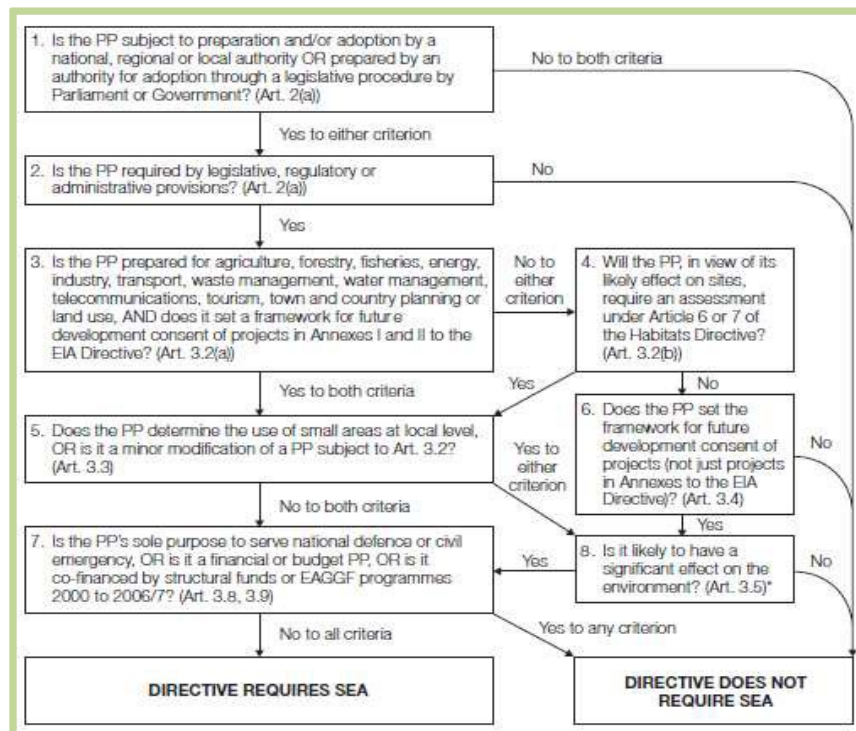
1. Is the PP subject to preparation and/or adoption by a national, regional or local authority OR prepared by an authority for adoption through a legislative procedure by Parliament or Government? (Art. 2(a))

No to both criteria

Yes to either criterion

2. Is the PP required by legislative, regulatory or administrative provisions? (Art. 2(a))

No

Yes

3. Is the PP prepared for agriculture, forestry, fisheries, energy, industry, transport, waste management, water management, telecommunications, tourism, town and country planning or land use, AND does it set a framework for future development consent of projects in Annexes I and II to the EIA Directive? (Art. 3.2(a))

No to either criterion

4. Will the PP, in view of its likely effect on sites, require an assessment under Article 6 or 7 of the Habitats Directive? (Art. 3.2(b))

Yes to both criteria

Yes

No

5. Does the PP determine the use of small areas at local level, OR is it a minor modification of a PP subject to Art. 3.2? (Art. 3.3)

Yes to either criterion

6. Does the PP set the framework for future development consent of projects (not just projects in Annexes to the EIA Directive)? (Art. 3.4)

No

No to both criteria

Yes

7. Is the PP's sole purpose to serve national defence or civil emergency, OR is it a financial or budget PP, OR is it co-financed by structural funds or EAGGF programmes 2000 to 2006/7? (Art. 3.8, 3.9)

Yes

8. Is it likely to have a significant effect on the environment? (Art. 3.5)*

No

No to all criteria

Yes to any criterion

DIRECTIVE REQUIRES SEA

DIRECTIVE DOES NOT REQUIRE SEA